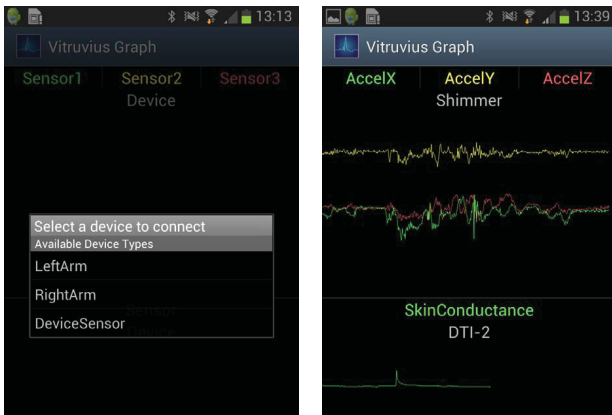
13:13

Vitruvius Graph

Sensor1 Sensor2 Sensor3

Device

Select a device to connect

Available Device Types

LeftArm

RightArm

DeviceSensor

Sensor

Device

13:39

Vitruvius Graph

AccelX AccelY AccelZ

Shimmer

SkinConductance

DTI-2